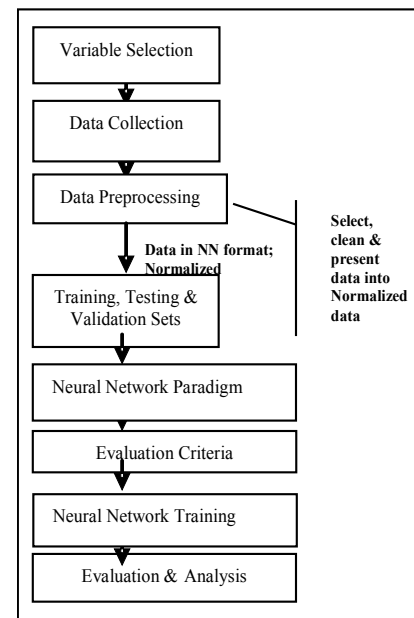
Variable Selection

Data Collection

Data Preprocessing

Data in NN format; Normalized

Select, clean & present data into Normalized data

Training, Testing & Validation Sets

Neural Network Paradigm

Evaluation Criteria

Neural Network Training

Evaluation & Analysis